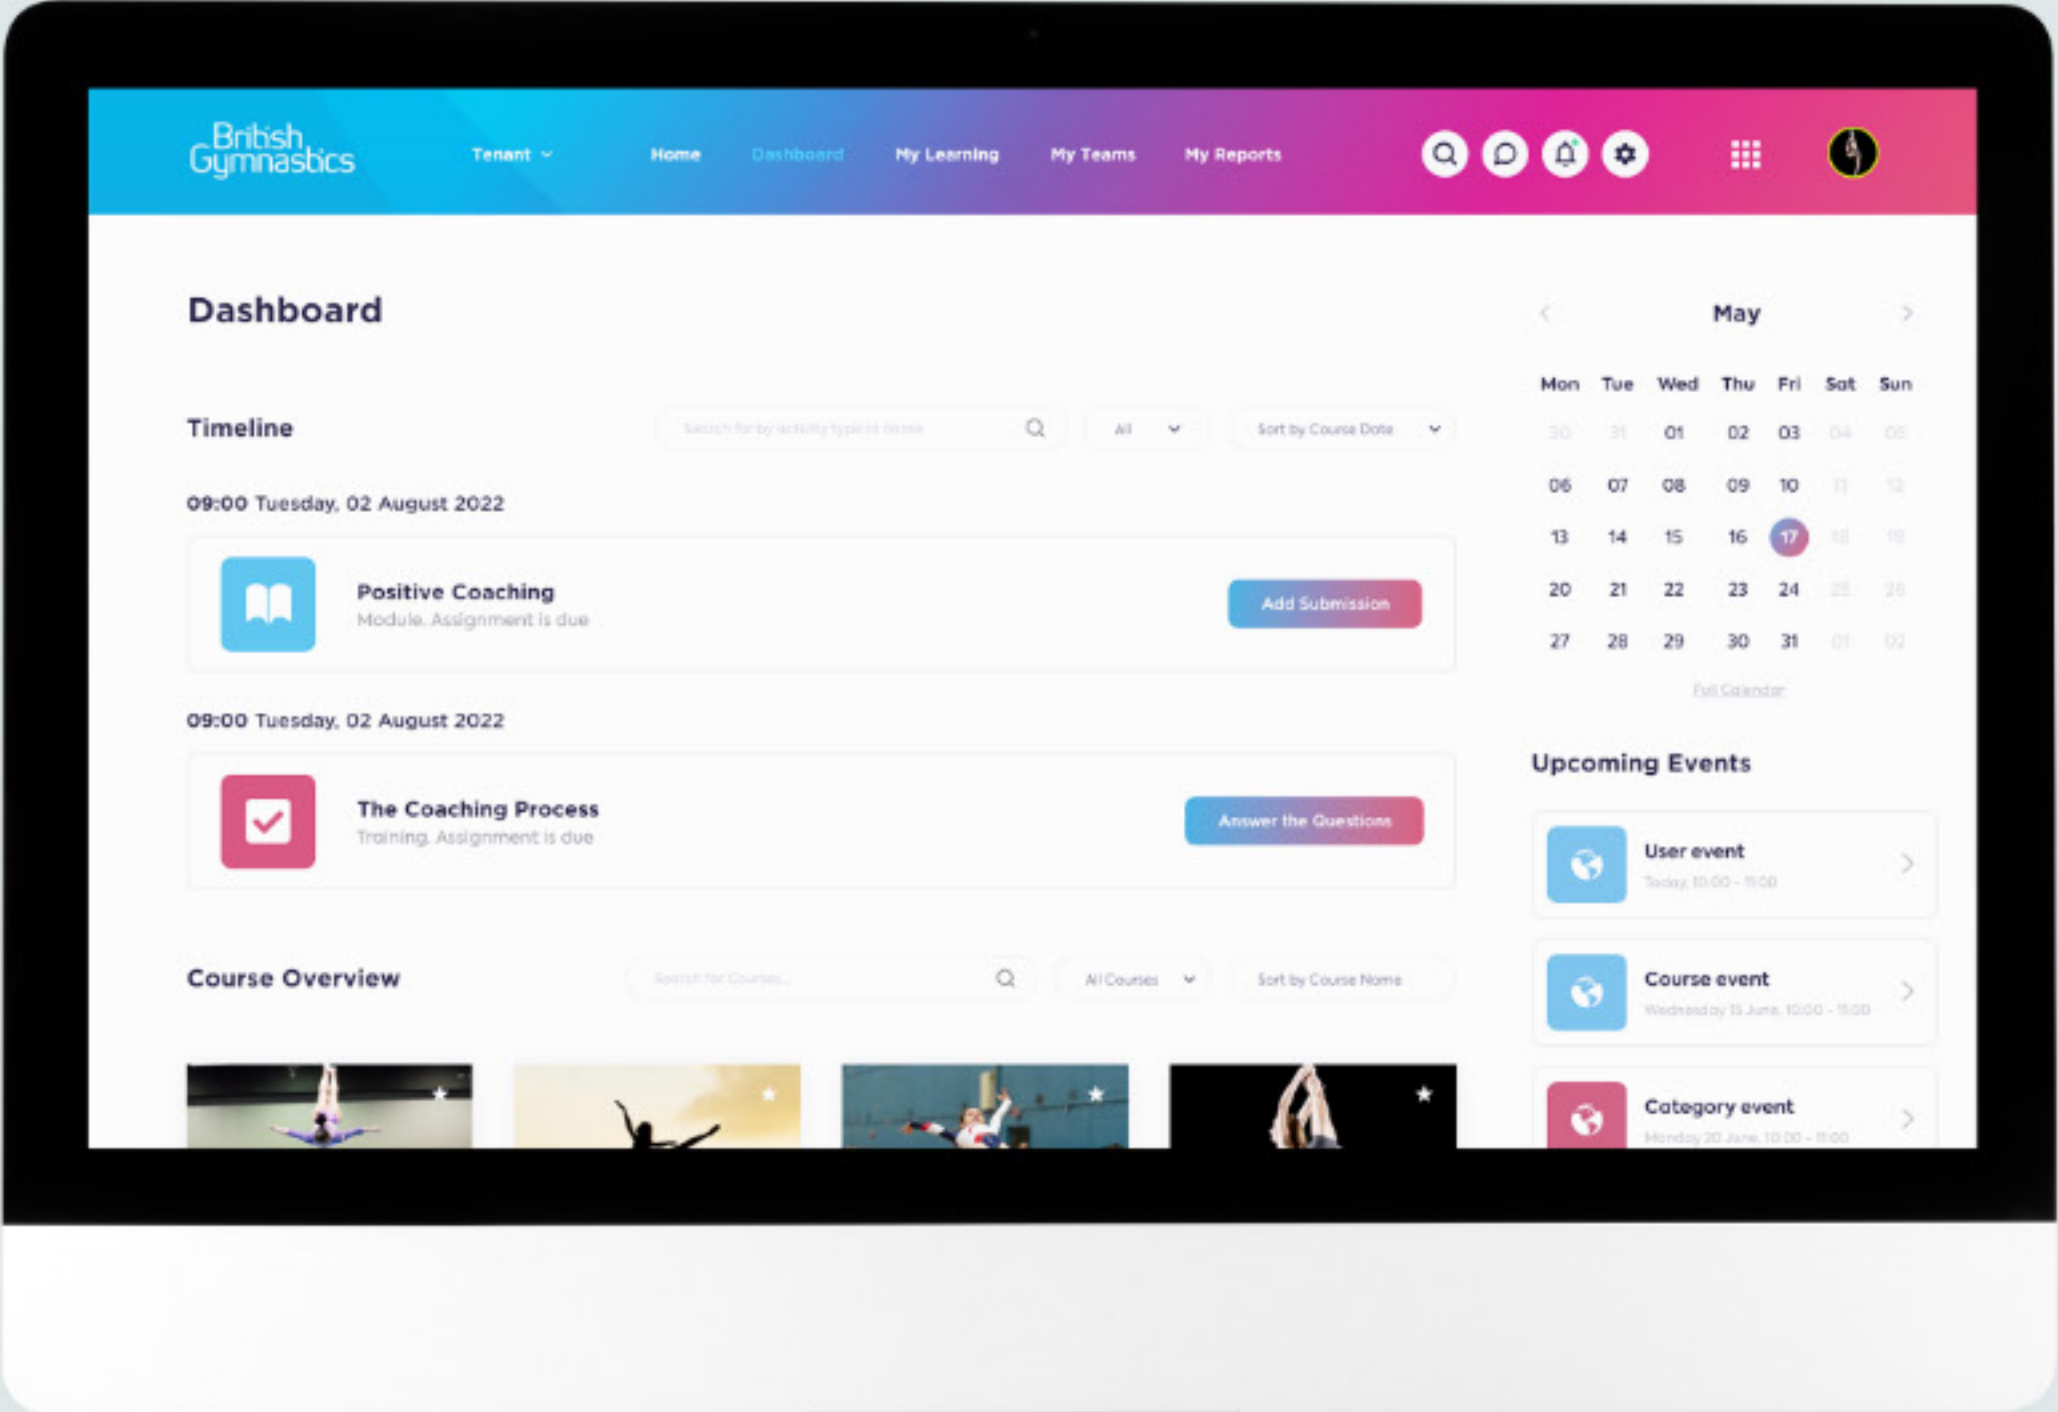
British Gymnastics

Tenant

Home

Dashboard

My Learning

My Teams

My Reports

Dashboard

Timeline

Search for by activity type or name

All

Sort by Course Date

09:00 Tuesday, 02 August 2022

Positive Coaching
Module. Assignment is due

Add Submission

09:00 Tuesday, 02 August 2022

The Coaching Process
Training. Assignment is due

Answer the Questions

Course Overview

Search for Courses...

All Courses

Sort by Course Name

May

| Mon | Tue | Wed | Thu | Fri | Sat | Sun |
|---|---|---|---|---|---|---|
| 30 | 31 | 01 | 02 | 03 | 04 | 05 |
| 06 | 07 | 08 | 09 | 10 | 11 | 12 |
| 13 | 14 | 15 | 16 | 17 | 18 | 19 |
| 20 | 21 | 22 | 23 | 24 | 25 | 26 |
| 27 | 28 | 29 | 30 | 31 | 01 | 02 |

Full Calendar

Upcoming Events

User event
Today, 10:00 - 11:00

Course event
Wednesday 15 June, 10:00 - 11:00

Category event
Monday 20 June, 10:00 - 11:00